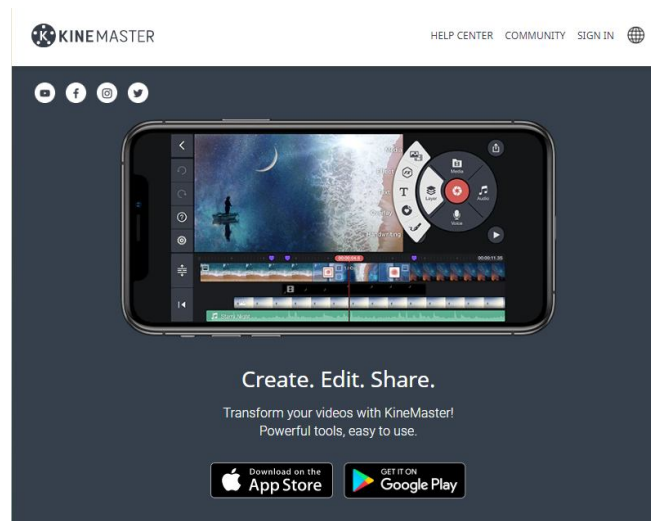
KINEMASTER

HELP CENTER COMMUNITY SIGN IN

Media
Layer
Audio
Voice

Create. Edit. Share.

Transform your videos with KineMaster!
Powerful tools, easy to use.

Download on the App Store

GET IT ON Google Play